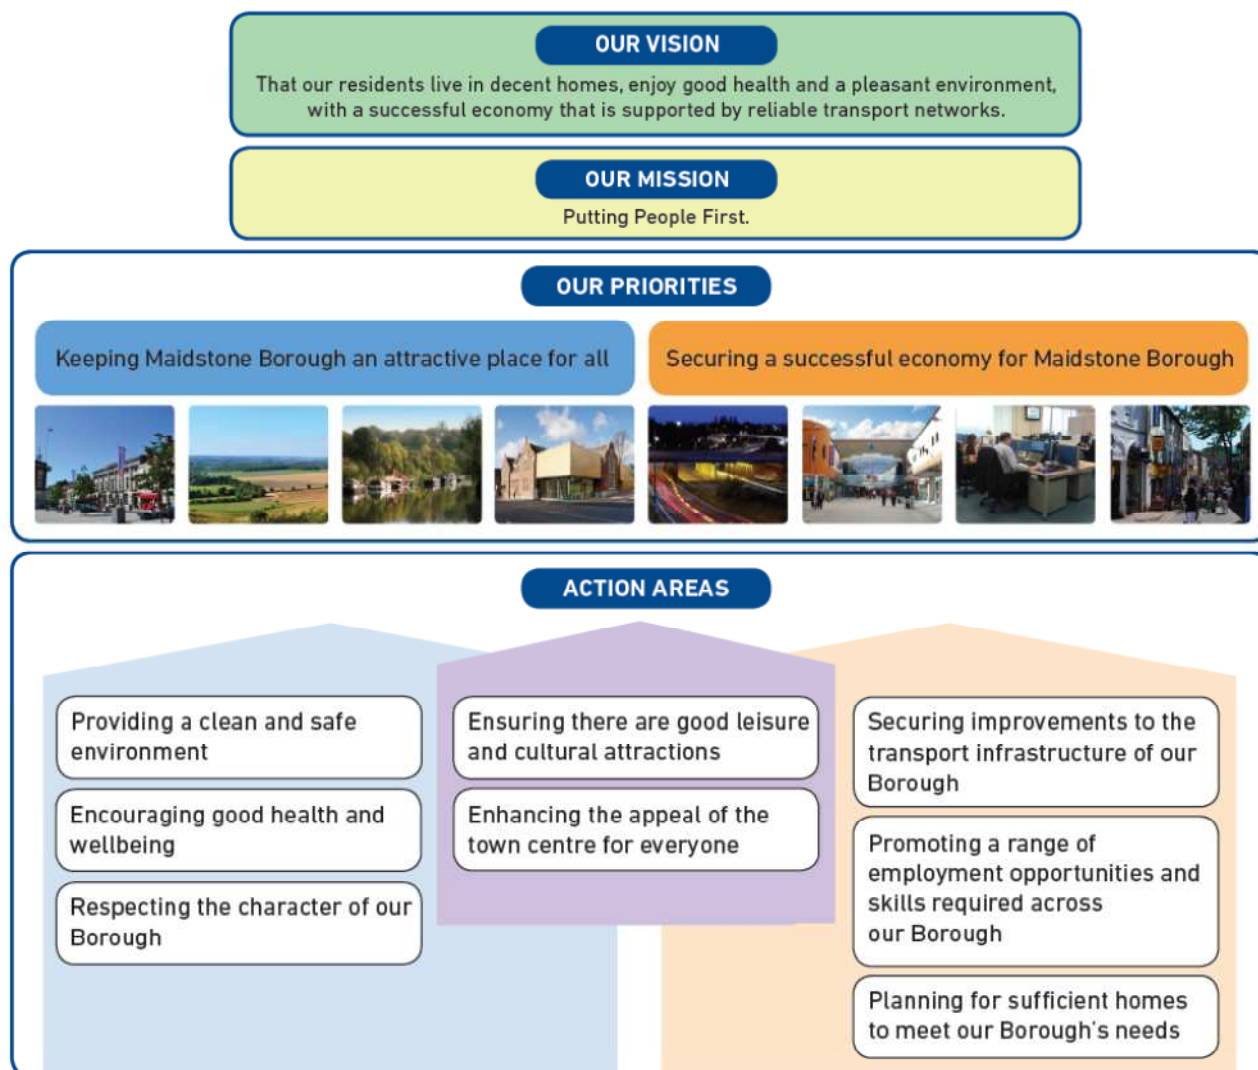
OUR VISION

That our residents live in decent homes, enjoy good health and a pleasant environment, with a successful economy that is supported by reliable transport networks.

OUR MISSION

Putting People First.

OUR PRIORITIES

Keeping Maidstone Borough an attractive place for all

Securing a successful economy for Maidstone Borough

ACTION AREAS

Providing a clean and safe environment

Encouraging good health and wellbeing

Respecting the character of our Borough

Ensuring there are good leisure and cultural attractions

Enhancing the appeal of the town centre for everyone

Securing improvements to the transport infrastructure of our Borough

Promoting a range of employment opportunities and skills required across our Borough

Planning for sufficient homes to meet our Borough's needs